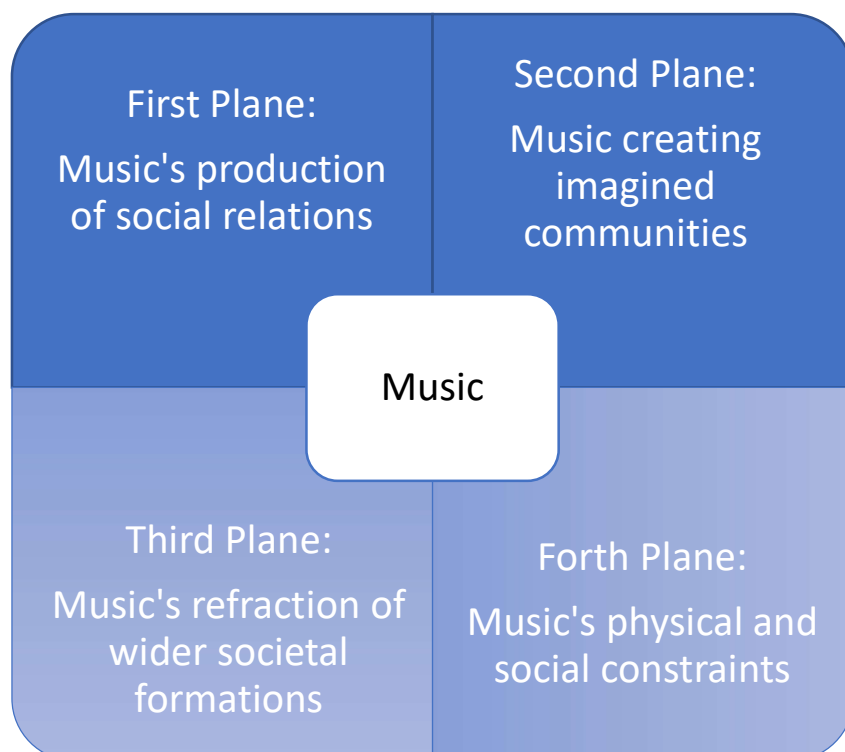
First Plane:

Music's production of social relations

Second Plane:

Music creating imagined communities

Music

Third Plane:

Music's refraction of wider societal formations

Forth Plane:

Music's physical and social constraints